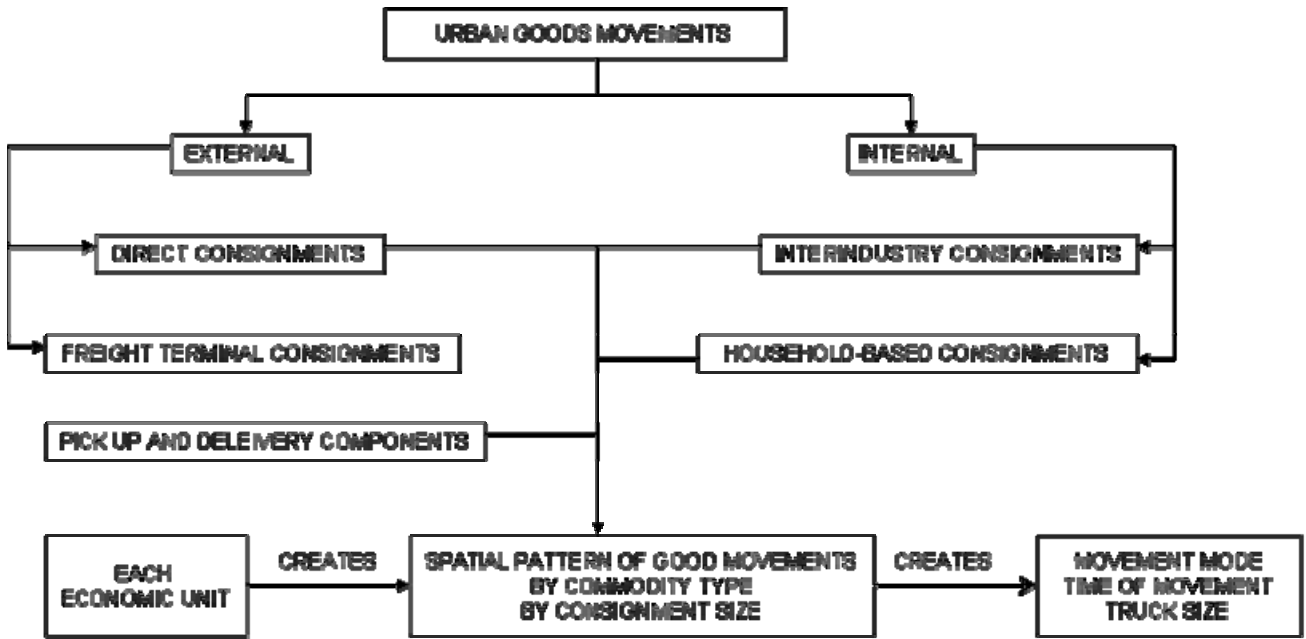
URBAN GOODS MOVEMENTS

EXTERNAL

INTERNAL

DIRECT CONSIGNMENTS

INTERINDUSTRY CONSIGNMENTS

FREIGHT TERMINAL CONSIGNMENTS

HOUSEHOLD-BASED CONSIGNMENTS

PICK UP AND DELEIVERY COMPONENTS

EACH ECONOMIC UNIT

CREATES

SPATIAL PATTERN OF GOOD MOVEMENTS BY COMMODITY TYPE BY CONSIGNMENT SIZE

CREATES

MOVEMENT MODE TIME OF MOVEMENT TRUCK SIZE